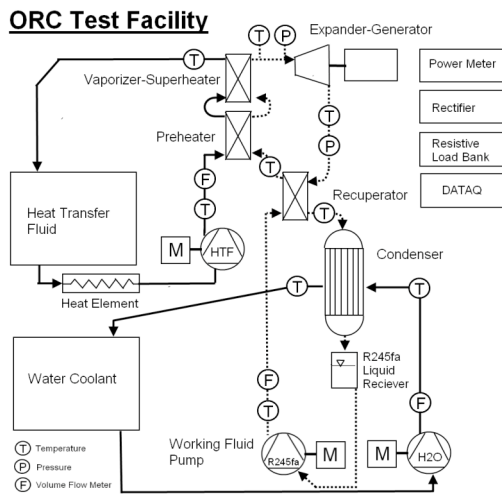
ORC Test Facility

Expander-Generator

T P

T

Vaporizer-Superheater

Power Meter

Rectifier

Resistive Load Bank

DATAQ

Preheater

T

P

F

T

Recuperator

T

Heat Transfer Fluid

M

HTF

Condenser

Heat Element

T

T

Water Coolant

R245fa Liquid Reciever

F

T

F

Working Fluid Pump

R245fa

M

M

H2O

T Temperature

P Pressure

F Volume Flow Meter